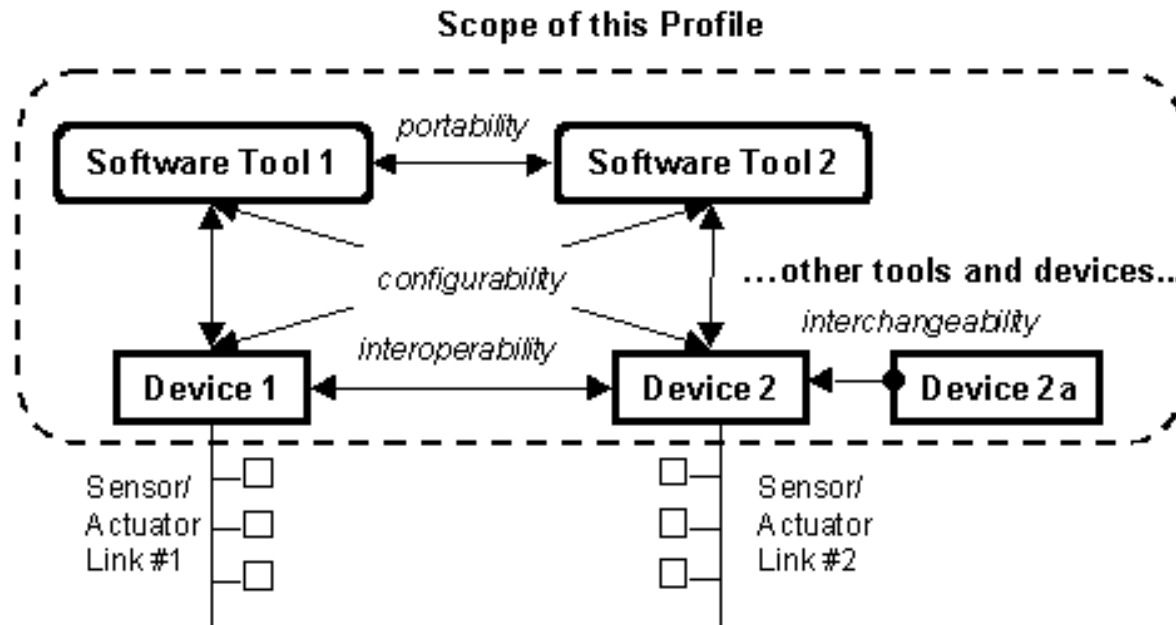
Scope of this Profile

portability

Software Tool 1

Software Tool 2

configurability

...other tools and devices...

interchangeability

interoperability

Device 1

Device 2

Device 2a

Sensor/ Actuator Link #1

Sensor/ Actuator Link #2